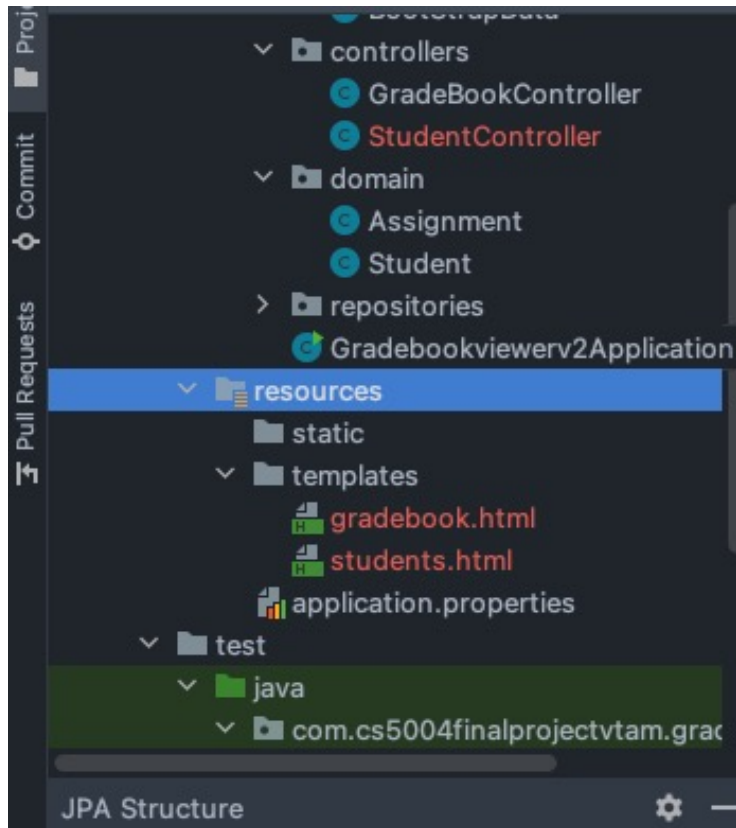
Proj
Commit
Pull Requests

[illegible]
controllers
GradeBookController
StudentController
domain
Assignment
Student
repositories
Gradebookviewerv2Application
resources
static
templates
gradebook.html
students.html
application.properties
test
java
com.cs5004finalprojectvtam.grac

JPA Structure